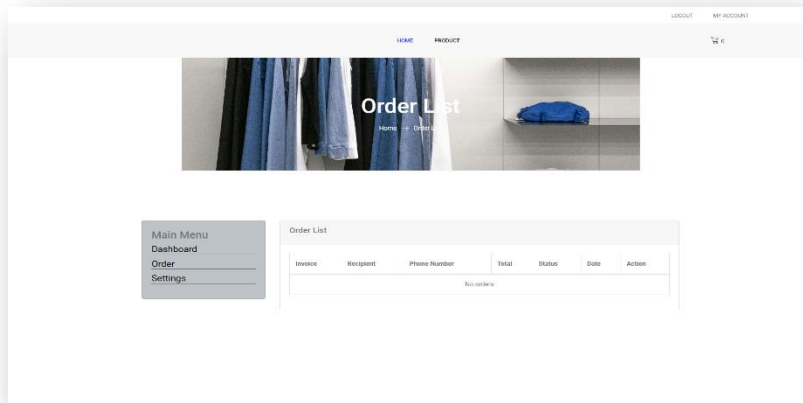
LOGOUT MY ACCOUNT

HOME PRODUCT

0

Order List

Home → Order List

Main Menu
Dashboard
Order
Settings

Order List

| Invoice | Recipient | Phone Number | Total | Status | Date | Action |
|---|---|---|---|---|---|---|
| No orders | | | | | | |